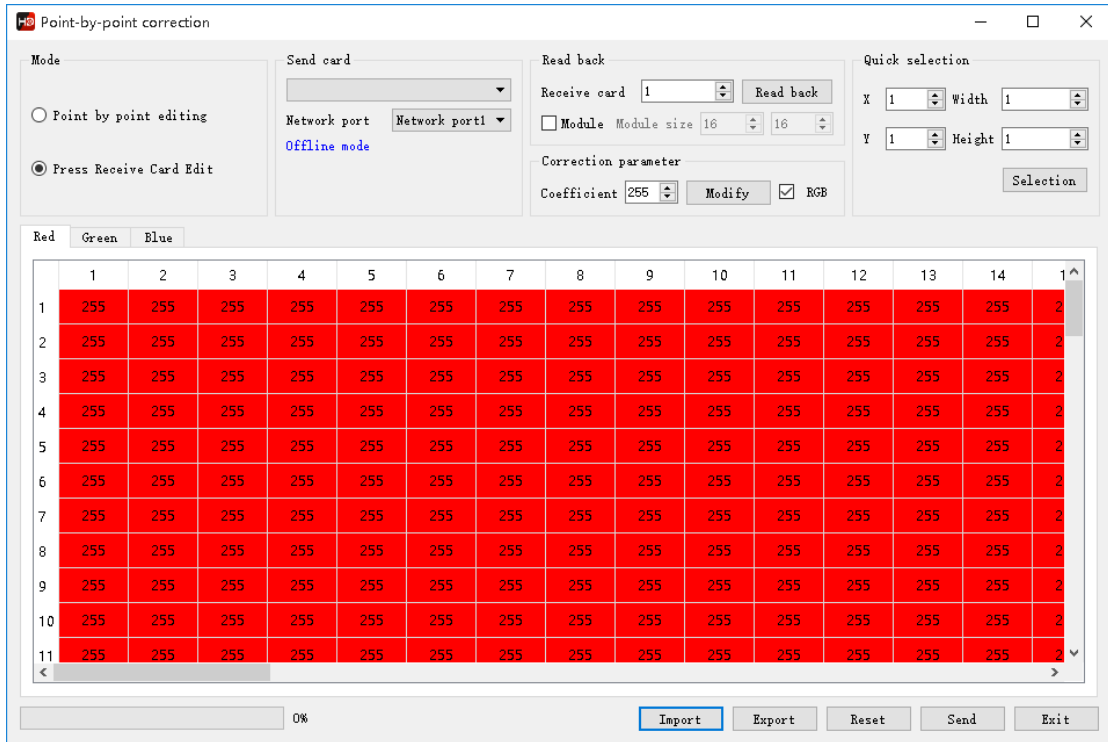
HD Point-by-point correction

Mode
Point by point editing
Press Receive Card Edit

Send card
Network port Network port1
Offline mode

Read back
Receive card 1 Read back
Module Module size 16 16

Correction parameter
Coefficient 255 Modify RGB

Quick selection
X 1 Width 1
Y 1 Height 1
Selection

Red Green Blue

| | 1 | 2 | 3 | 4 | 5 | 6 | 7 | 8 | 9 | 10 | 11 | 12 | 13 | 14 | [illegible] |
|---|---|---|---|---|---|---|---|---|---|---|---|---|---|---|---|
| 1 | 255 | 255 | 255 | 255 | 255 | 255 | 255 | 255 | 255 | 255 | 255 | 255 | 255 | 255 | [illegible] |
| 2 | 255 | 255 | 255 | 255 | 255 | 255 | 255 | 255 | 255 | 255 | 255 | 255 | 255 | 255 | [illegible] |
| 3 | 255 | 255 | 255 | 255 | 255 | 255 | 255 | 255 | 255 | 255 | 255 | 255 | 255 | 255 | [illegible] |
| 4 | 255 | 255 | 255 | 255 | 255 | 255 | 255 | 255 | 255 | 255 | 255 | 255 | 255 | 255 | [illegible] |
| 5 | 255 | 255 | 255 | 255 | 255 | 255 | 255 | 255 | 255 | 255 | 255 | 255 | 255 | 255 | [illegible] |
| 6 | 255 | 255 | 255 | 255 | 255 | 255 | 255 | 255 | 255 | 255 | 255 | 255 | 255 | 255 | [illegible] |
| 7 | 255 | 255 | 255 | 255 | 255 | 255 | 255 | 255 | 255 | 255 | 255 | 255 | 255 | 255 | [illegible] |
| 8 | 255 | 255 | 255 | 255 | 255 | 255 | 255 | 255 | 255 | 255 | 255 | 255 | 255 | 255 | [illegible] |
| 9 | 255 | 255 | 255 | 255 | 255 | 255 | 255 | 255 | 255 | 255 | 255 | 255 | 255 | 255 | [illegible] |
| 10 | 255 | 255 | 255 | 255 | 255 | 255 | 255 | 255 | 255 | 255 | 255 | 255 | 255 | 255 | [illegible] |
| 11 | 255 | 255 | 255 | 255 | 255 | 255 | 255 | 255 | 255 | 255 | 255 | 255 | 255 | 255 | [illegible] |

0%
Import Export Reset Send Exit